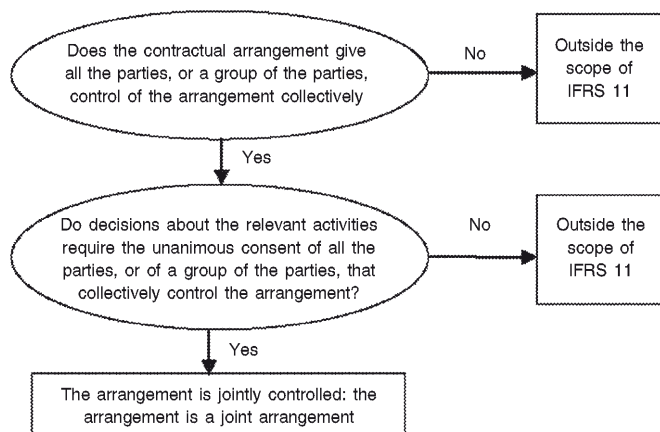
Does the contractual arrangement give all the parties, or a group of the parties, control of the arrangement collectively

No

Outside the scope of IFRS 11

Yes

Do decisions about the relevant activities require the unanimous consent of all the parties, or of a group of the parties, that collectively control the arrangement?

No

Outside the scope of IFRS 11

Yes

The arrangement is jointly controlled: the arrangement is a joint arrangement